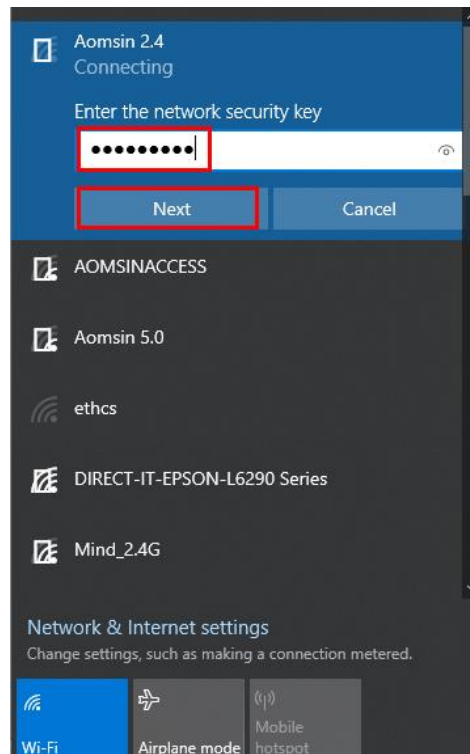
Aomsin 2.4
Connecting

Enter the network security key

••••••••••

Next

Cancel

AOMSINACCESS

Aomsin 5.0

ethcs

DIRECT-IT-EPSON-L6290 Series

Mind_2.4G

Network & Internet settings

Change settings, such as making a connection metered.

Wi-Fi

Airplane mode

Mobile hotspot